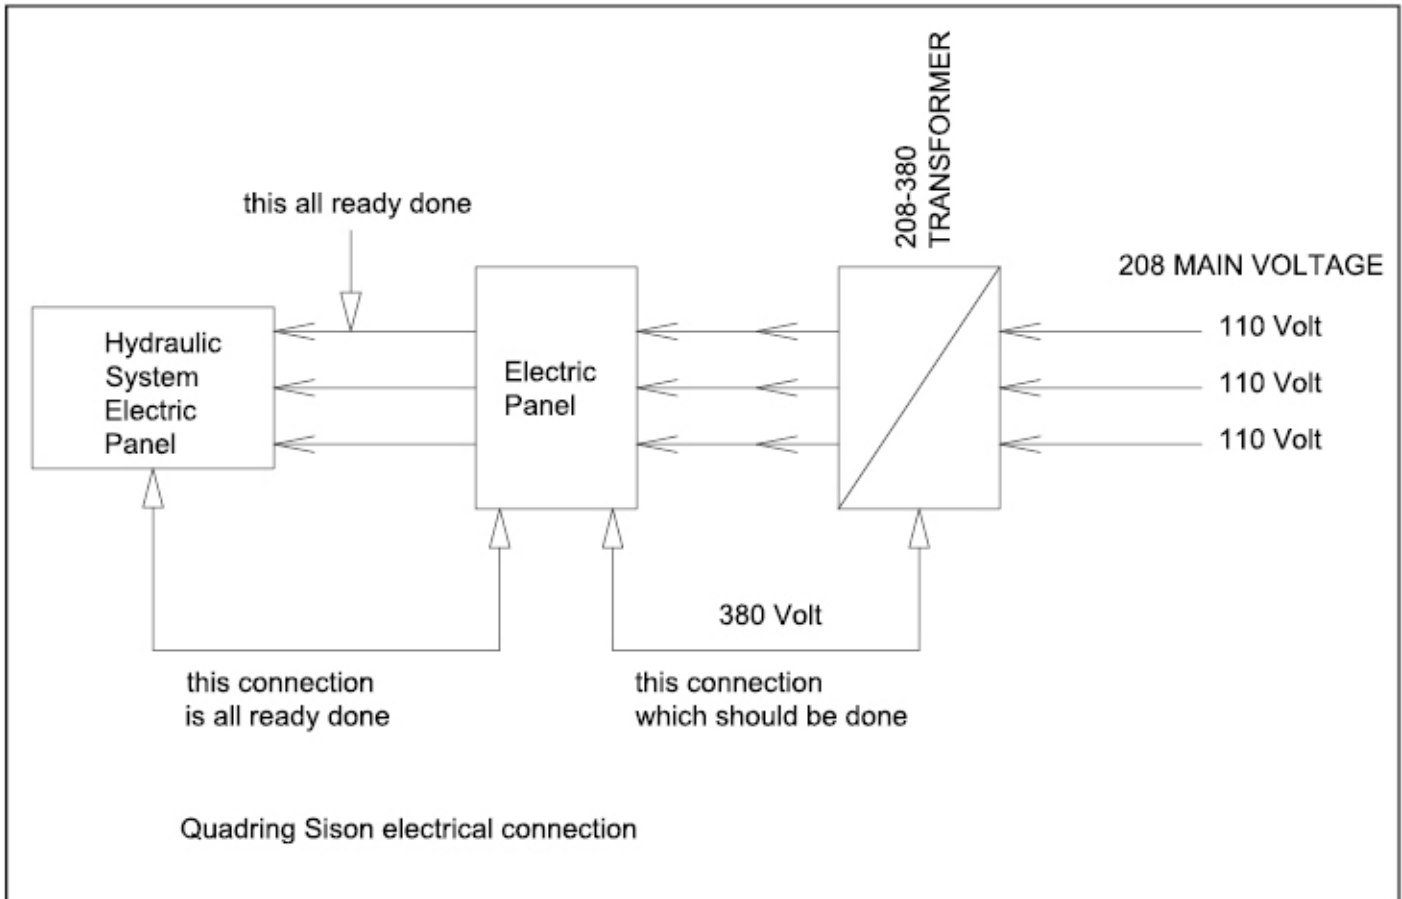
this all ready done

208-380
TRANSFORMER

208 MAIN VOLTAGE

Hydraulic
System
Electric
Panel

Electric
Panel

110 Volt
110 Volt
110 Volt

380 Volt

this connection
is all ready done

this connection
which should be done

Quadring Sison electrical connection